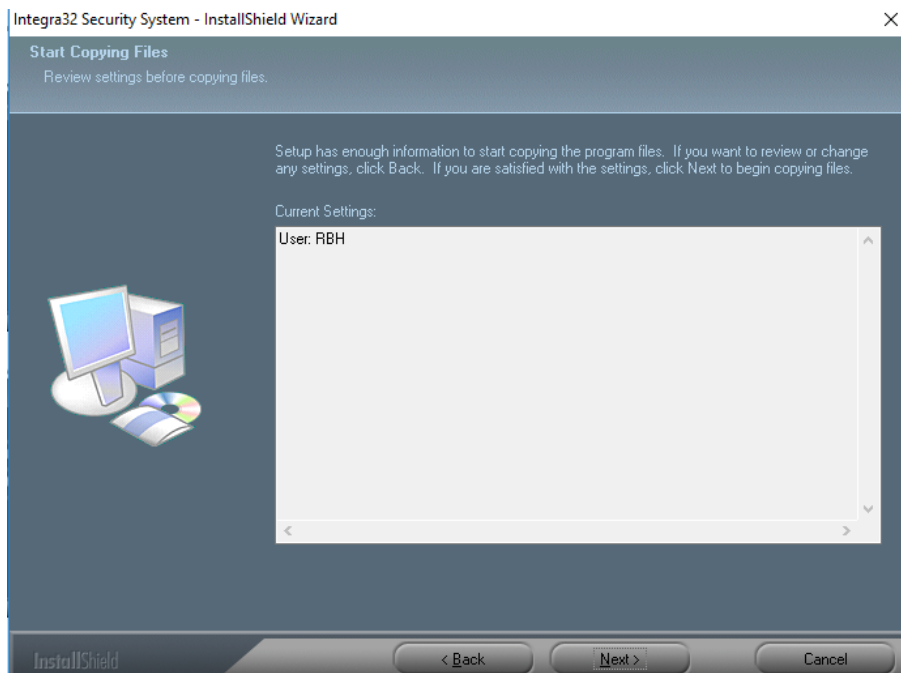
Integra32 Security System - InstallShield Wizard

Start Copying Files

Review settings before copying files.

Setup has enough information to start copying the program files. If you want to review or change any settings, click Back. If you are satisfied with the settings, click Next to begin copying files.

Current Settings:

User: RBH

InstallShield

< Back

Next >

Cancel